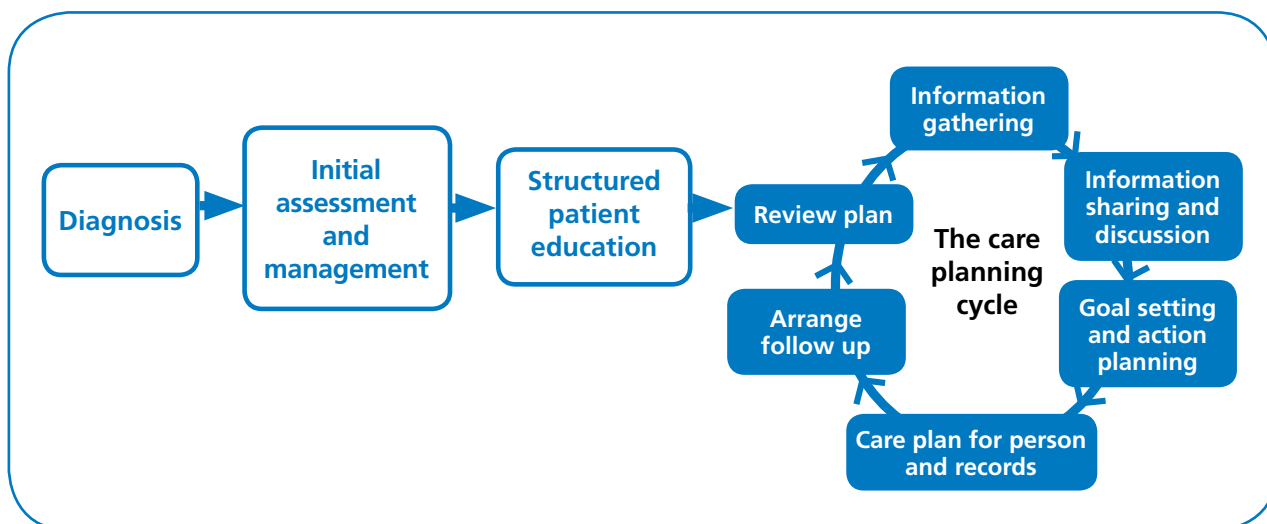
Diagnosis

Initial assessment and management

Structured patient education

Review plan

Information gathering

Information sharing and discussion

The care planning cycle

Goal setting and action planning

Care plan for person and records

Arrange follow up